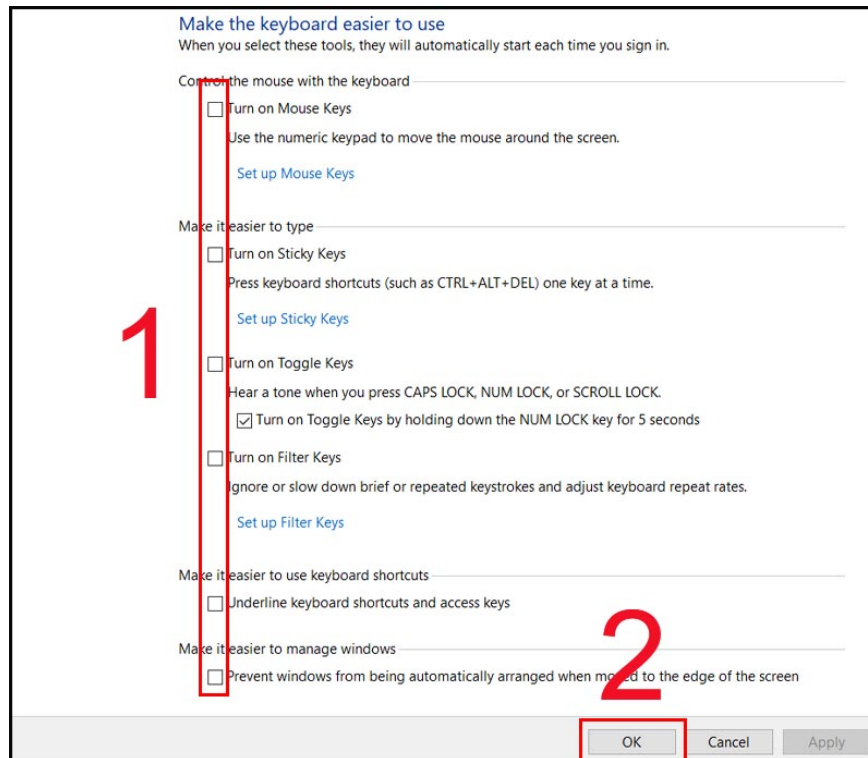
Make the keyboard easier to use
When you select these tools, they will automatically start each time you sign in.

Control the mouse with the keyboard

Turn on Mouse Keys

Use the numeric keypad to move the mouse around the screen.

Set up Mouse Keys

Make it easier to type

Turn on Sticky Keys

Press keyboard shortcuts (such as CTRL+ALT+DEL) one key at a time.

Set up Sticky Keys

Turn on Toggle Keys

Hear a tone when you press CAPS LOCK, NUM LOCK, or SCROLL LOCK.

Turn on Toggle Keys by holding down the NUM LOCK key for 5 seconds

Turn on Filter Keys

Ignore or slow down brief or repeated keystrokes and adjust keyboard repeat rates.

Set up Filter Keys

Make it easier to use keyboard shortcuts

Underline keyboard shortcuts and access keys

Make it easier to manage windows

Prevent windows from being automatically arranged when mo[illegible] to the edge of the screen

1

2

OK Cancel Apply